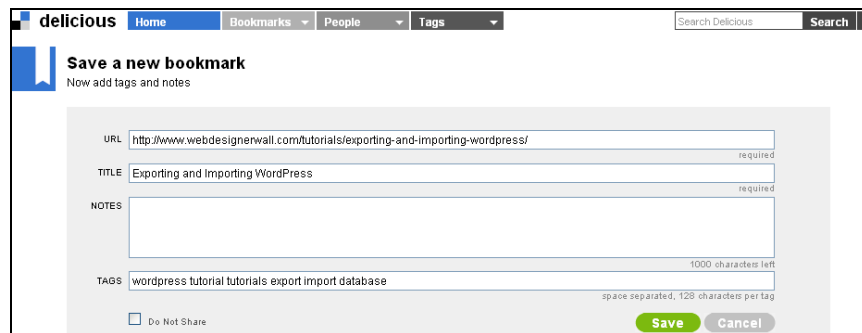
delicious Home Bookmarks People Tags

Search Delicious Search

Save a new bookmark
Now add tags and notes

URL http://www.webdesignerwall.com/tutorials/exporting-and-importing-wordpress/
required

TITLE Exporting and Importing WordPress
required

NOTES
1000 characters left

TAGS wordpress tutorial tutorials export import database
space separated, 128 characters per tag

Do Not Share

Save Cancel